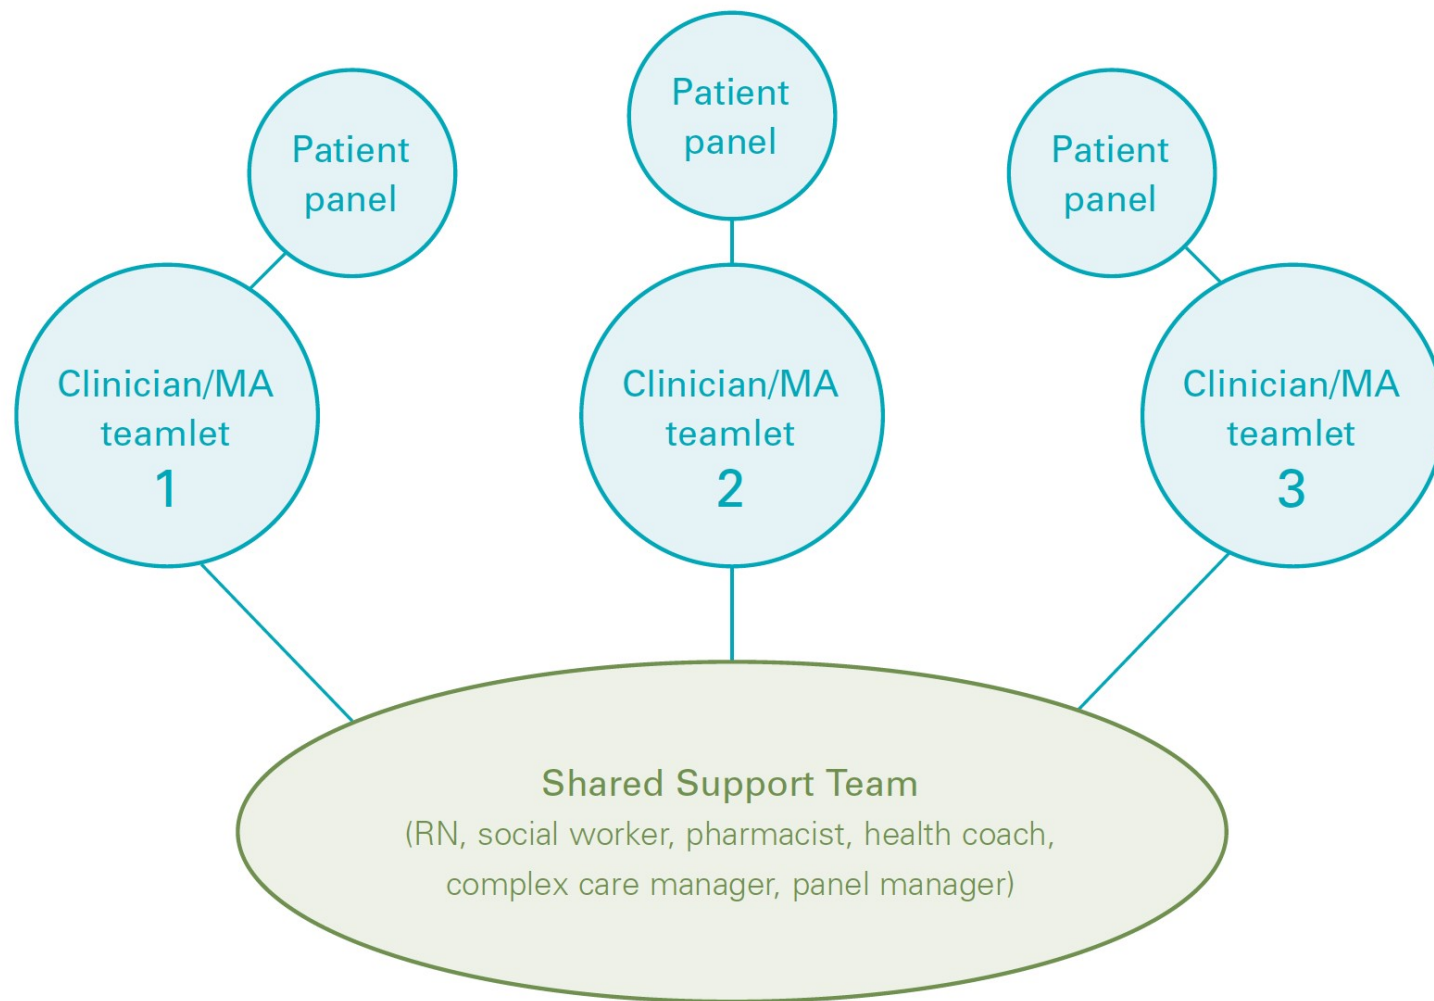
Patient panel

Patient panel

Patient panel

Clinician/MA teamlet 1

Clinician/MA teamlet 2

Clinician/MA teamlet 3

Shared Support Team
(RN, social worker, pharmacist, health coach, complex care manager, panel manager)